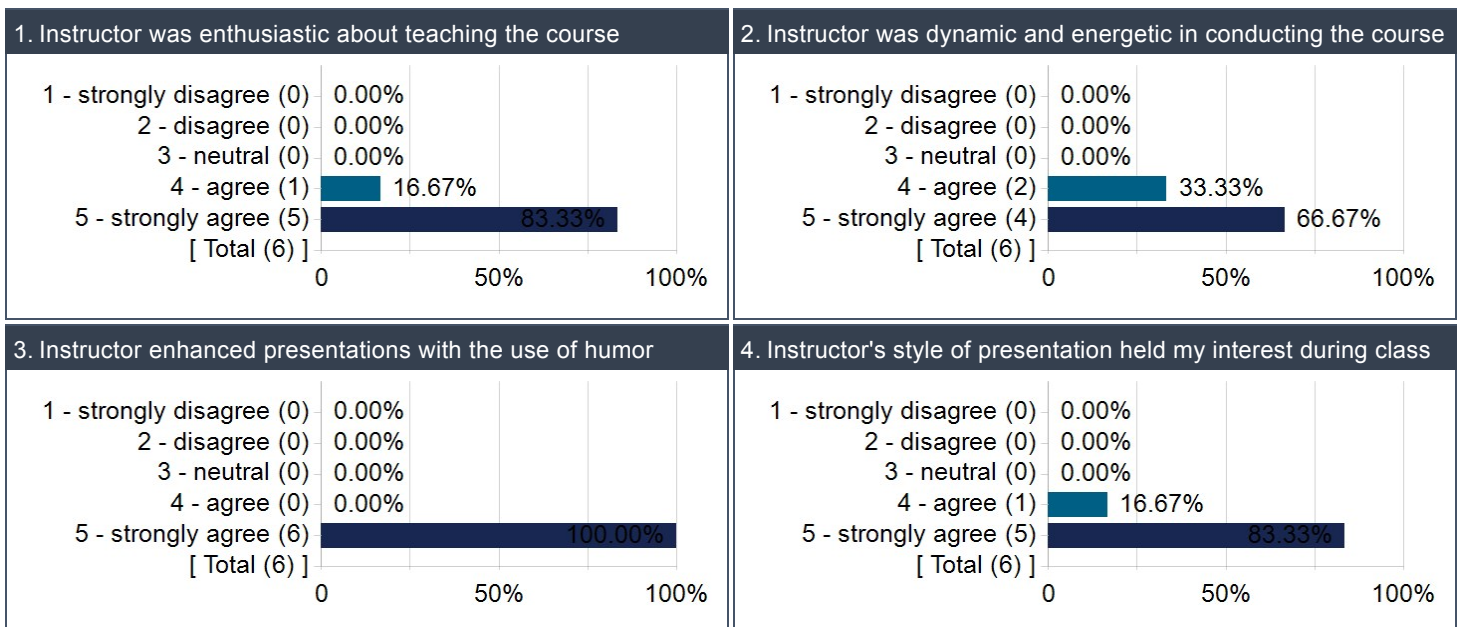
1. Instructor was enthusiastic about teaching the course

1 - strongly disagree (0) 0.00%
2 - disagree (0) 0.00%
3 - neutral (0) 0.00%
4 - agree (1) 16.67%
5 - strongly agree (5) 83.33%
[ Total (6) ]
0 50% 100%

2. Instructor was dynamic and energetic in conducting the course

1 - strongly disagree (0) 0.00%
2 - disagree (0) 0.00%
3 - neutral (0) 0.00%
4 - agree (2) 33.33%
5 - strongly agree (4) 66.67%
[ Total (6) ]
0 50% 100%

3. Instructor enhanced presentations with the use of humor

1 - strongly disagree (0) 0.00%
2 - disagree (0) 0.00%
3 - neutral (0) 0.00%
4 - agree (0) 0.00%
5 - strongly agree (6) 100.00%
[ Total (6) ]
0 50% 100%

4. Instructor's style of presentation held my interest during class

1 - strongly disagree (0) 0.00%
2 - disagree (0) 0.00%
3 - neutral (0) 0.00%
4 - agree (1) 16.67%
5 - strongly agree (5) 83.33%
[ Total (6) ]
0 50% 100%